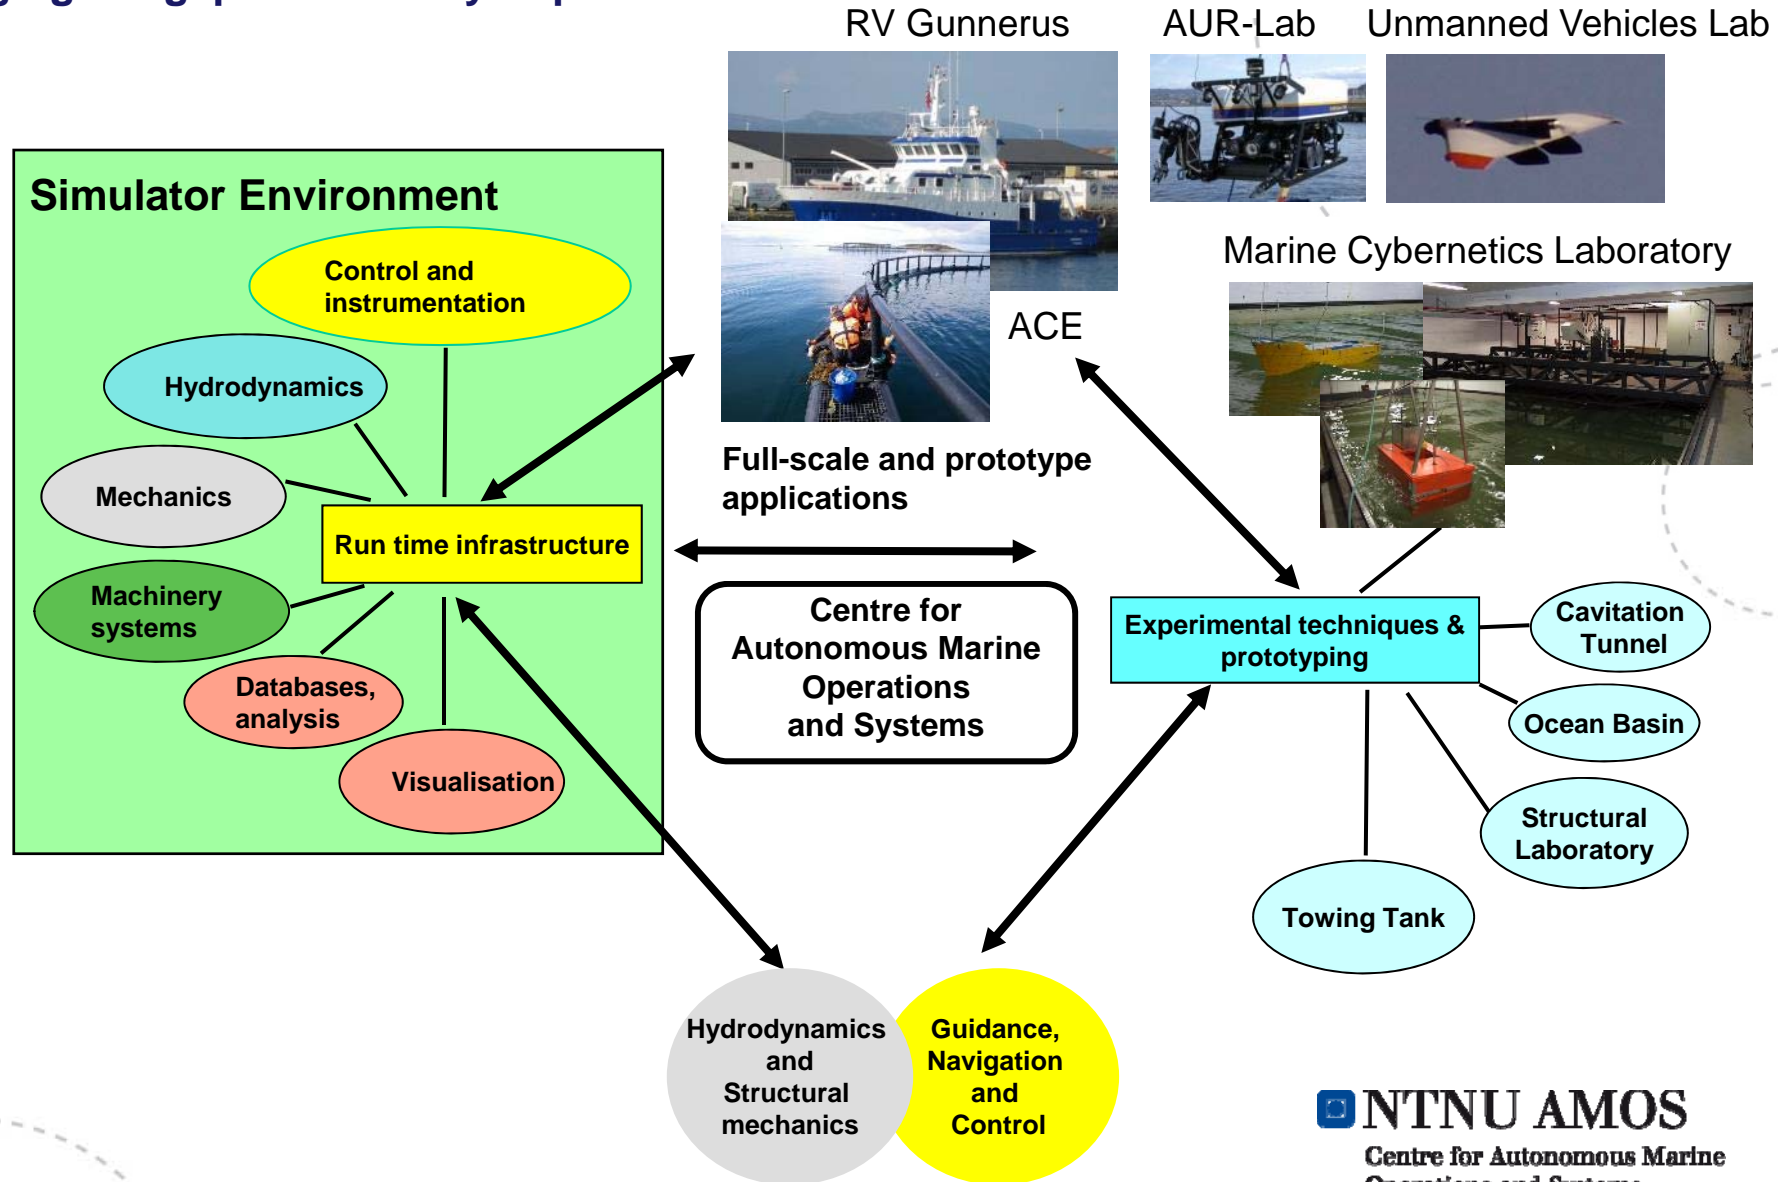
RV Gunnerus

AUR-Lab

Unmanned Vehicles Lab

Simulator Environment

Control and instrumentation

Hydrodynamics

Mechanics

Run time infrastructure

Machinery systems

Databases, analysis

Visualisation

ACE

Marine Cybernetics Laboratory

Full-scale and prototype applications

Centre for Autonomous Marine Operations and Systems

Experimental techniques & prototyping

Cavitation Tunnel

Ocean Basin

Structural Laboratory

Towing Tank

Hydrodynamics and Structural mechanics

Guidance, Navigation and Control

NTNU AMOS

Centre for Autonomous Marine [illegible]